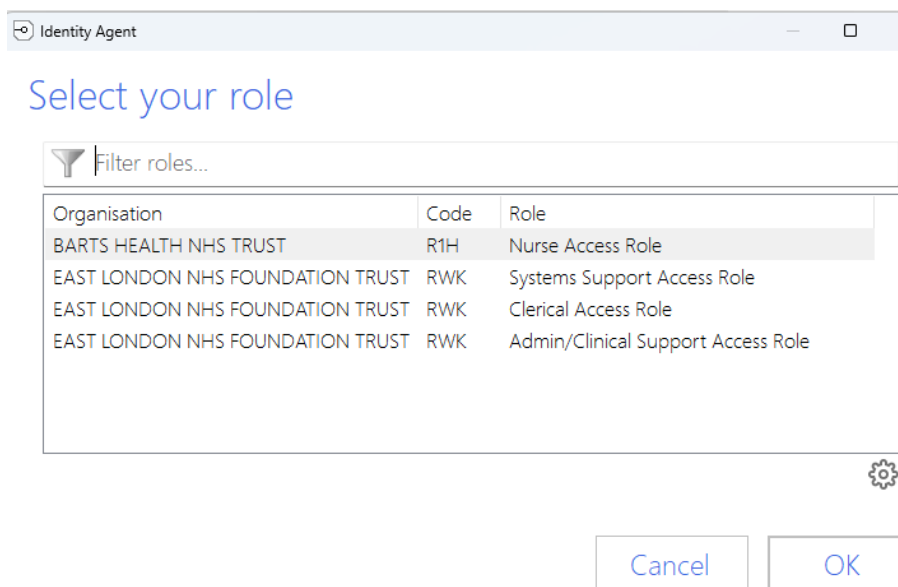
Identity Agent

Select your role

Filter roles...

| Organisation | Code | Role |
|---|---|---|
| BARTS HEALTH NHS TRUST | R1H | Nurse Access Role |
| EAST LONDON NHS FOUNDATION TRUST | RWK | Systems Support Access Role |
| EAST LONDON NHS FOUNDATION TRUST | RWK | Clerical Access Role |
| EAST LONDON NHS FOUNDATION TRUST | RWK | Admin/Clinical Support Access Role |

Cancel

OK